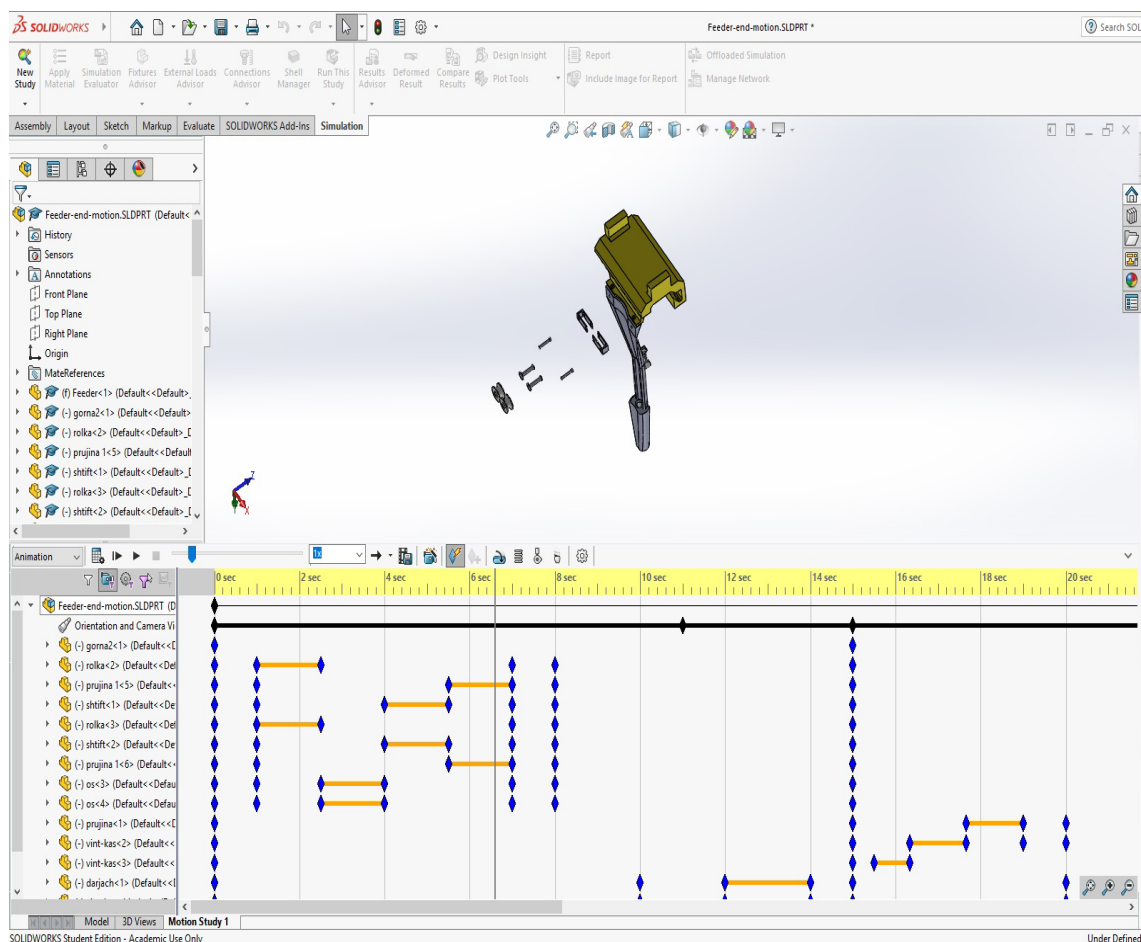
SOLIDWORKS

Feeder-end-motion.SLDPRT *

Search SOL

New Study

Apply Material

Simulation Evaluator

Fixtures Advisor

External Loads Advisor

Connections Advisor

Shell Manager

Run This Study

Results Advisor

Deformed Result

Compare Results

Design Insight

Plot Tools

Report

Include Image for Report

Offloaded Simulation

Manage Network

Assembly | Layout | Sketch | Markup | Evaluate | SOLIDWORKS Add-Ins | Simulation

Feeder-end-motion.SLDPRT (Default<

History

Sensors

Annotations

Front Plane

Top Plane

Right Plane

Origin

MateReferences

(f) Feeder<1> (Default<<Default>_

(-) gorna2<1> (Default<<Default>

(-) rolka<2> (Default<<Default>_D

(-) prujina 1<5> (Default<<Default

(-) shtift<1> (Default<<Default>_D

(-) rolka<3> (Default<<Default>_D

(-) shtift<2> (Default<<Default>_D

Animation

1x

0 sec | 2 sec | 4 sec | 6 sec | 8 sec | 10 sec | 12 sec | 14 sec | 16 sec | 18 sec | 20 sec

Feeder-end-motion.SLDPRT (D

Orientation and Camera Vi

(-) gorna2<1> (Default<<D

(-) rolka<2> (Default<<Def

(-) prujina 1<5> (Default<<

(-) shtift<1> (Default<<De

(-) rolka<3> (Default<<Def

(-) shtift<2> (Default<<De

(-) prujina 1<6> (Default<<

(-) os<3> (Default<<Defau

(-) os<4> (Default<<Defau

(-) prujina<1> (Default<<D

(-) vint-kas<2> (Default<<

(-) vint-kas<3> (Default<<

(-) darjach<1> (Default<<I

Model | 3D Views | Motion Study 1

SOLIDWORKS Student Edition - Academic Use Only

Under Defined